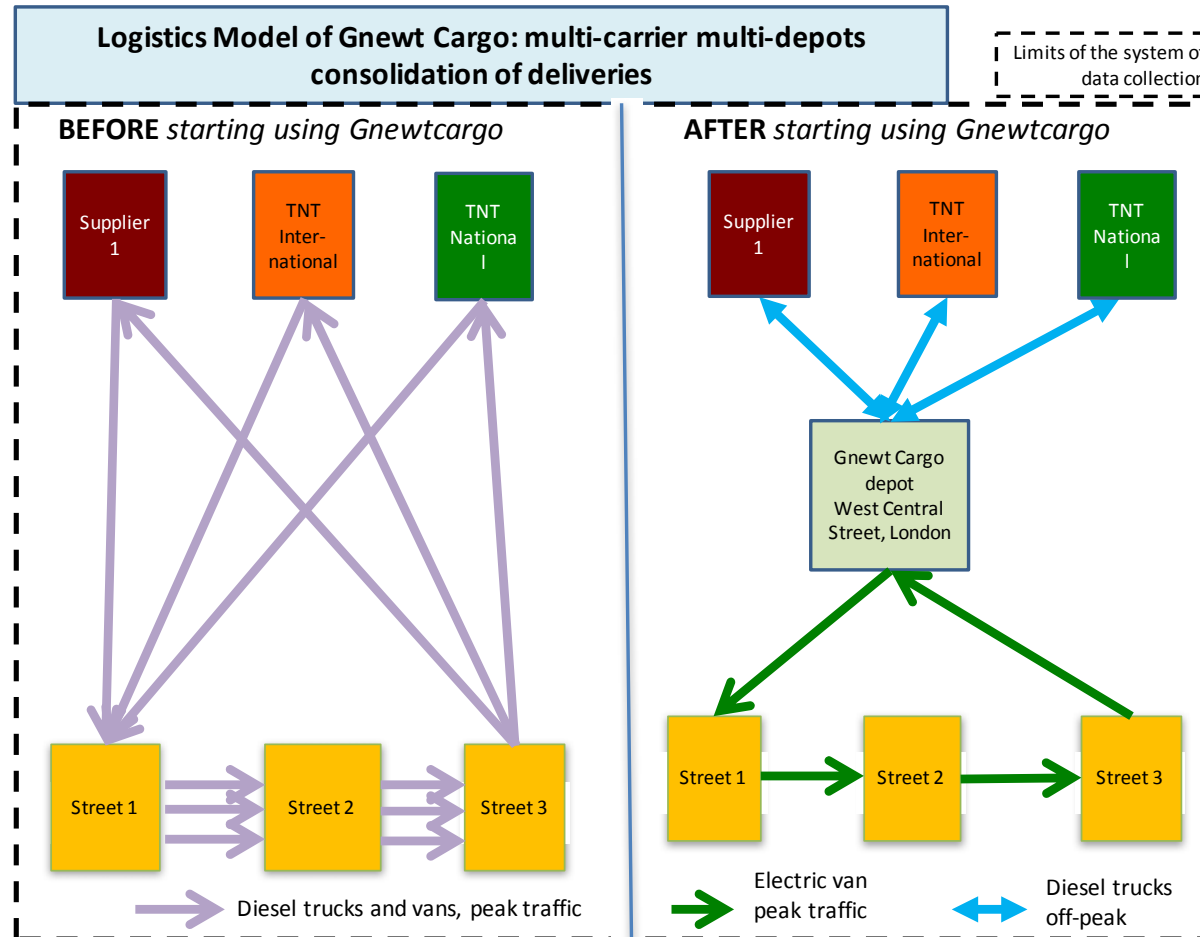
Logistics Model of Gnewt Cargo: multi-carrier multi-depots consolidation of deliveries

Limits of the system o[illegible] data collectio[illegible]

BEFORE *starting using Gnewtcargo*

Supplier 1

TNT International

TNT National

Street 1

Street 2

Street 3

Diesel trucks and vans, peak traffic

AFTER *starting using Gnewtcargo*

Supplier 1

TNT International

TNT National

Gnewt Cargo depot West Central Street, London

Street 1

Street 2

Street 3

Electric van peak traffic

Diesel trucks off-peak